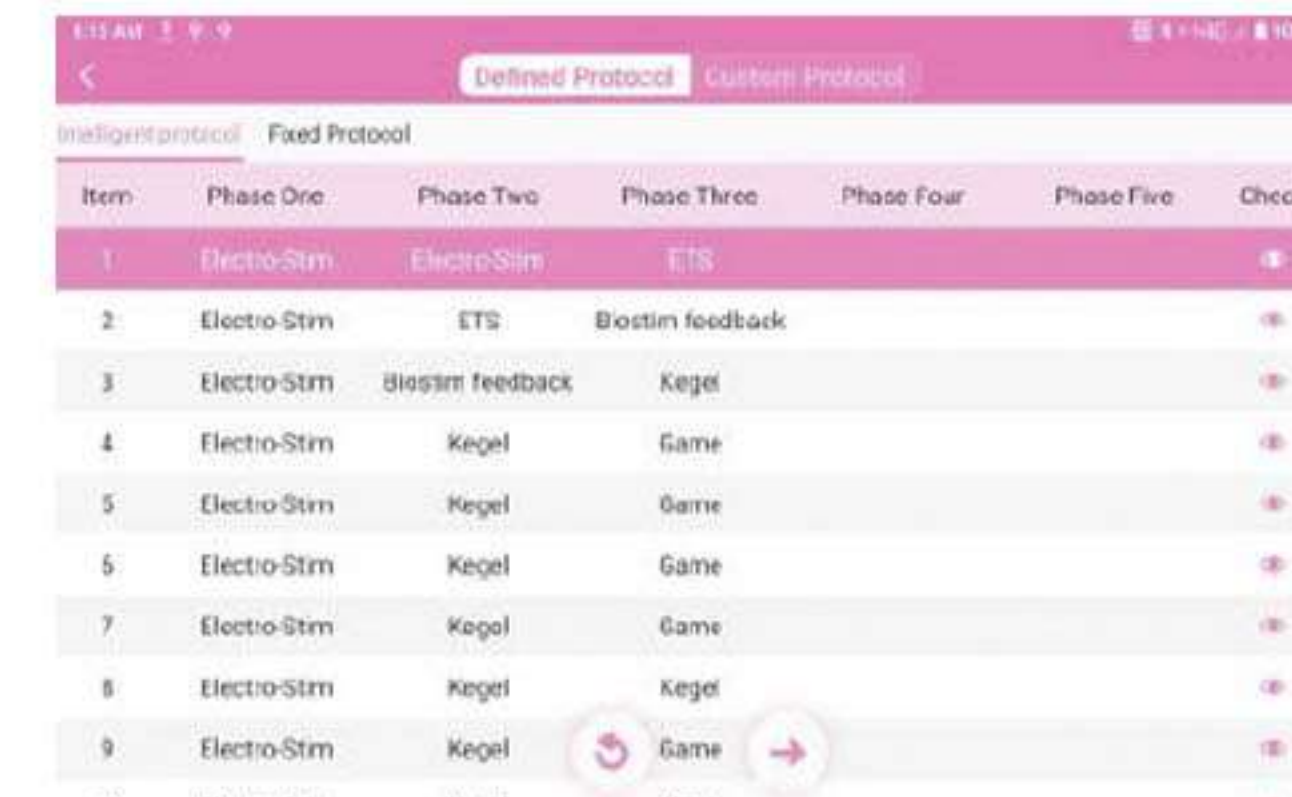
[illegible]

Defined Protocol Custom Protocol

Intelligent protocol Fixed Protocol

| Item | Phase One | Phase Two | Phase Three | Phase Four | Phase Five | Chec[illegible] |
|---|---|---|---|---|---|---|
| 1 | Electro-Stim | Electro-Stim | ETS | | | |
| 2 | Electro-Stim | ETS | Biostim feedback | | | |
| 3 | Electro-Stim | Biostim feedback | Kegel | | | |
| 4 | Electro-Stim | Kegel | Game | | | |
| 5 | Electro-Stim | Kegel | Game | | | |
| 5 | Electro-Stim | Kegel | Game | | | |
| 7 | Electro-Stim | Kegel | Game | | | |
| 8 | Electro-Stim | Kegel | Kegel | | | |
| 9 | Electro-Stim | Kegel | Game | | | |